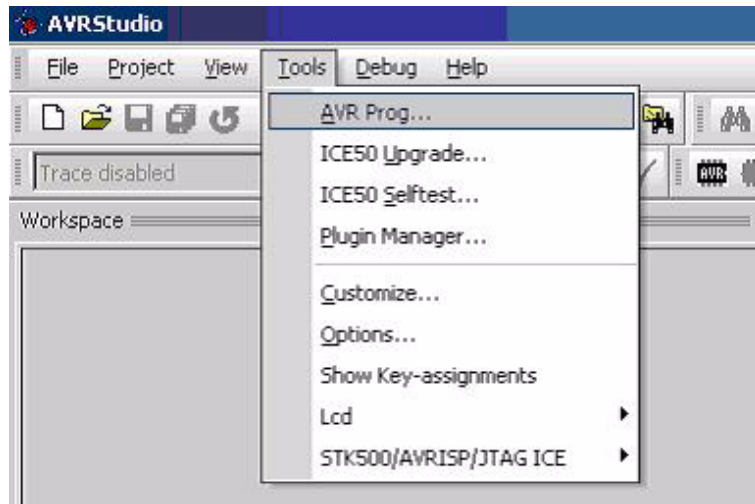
AVRStudio

File Project View Tools Debug Help

Trace disabled

Workspace

AVR Prog...
ICE50 Upgrade...
ICE50 Selftest...
Plugin Manager...
Customize...
Options...
Show Key-assignments
Lcd
STK500/AVRISP/JTAG ICE